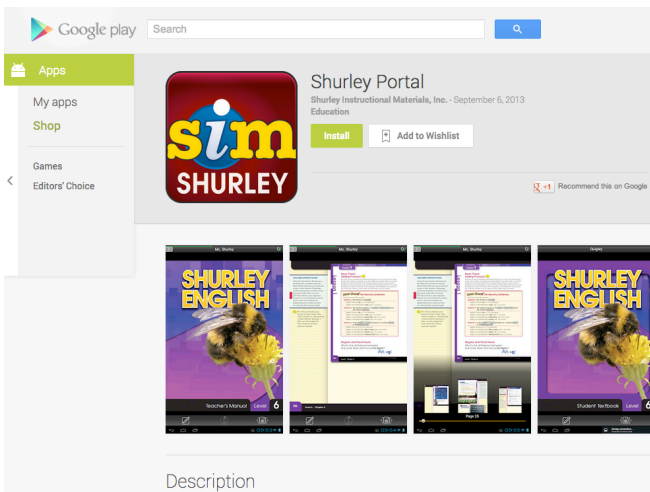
Google play

Search

Apps

My apps

Shop

Games

Editors' Choice

sim

SHURLEY

Shurley Portal

Shurley Instructional Materials, Inc. - September 6, 2013

Education

Install

Add to Wishlist

+1 Recommend this on Google

SHURLEY ENGLISH

Teacher's Manual Level 6

Page 25

SHURLEY ENGLISH

Student Textbook Level 6

Description